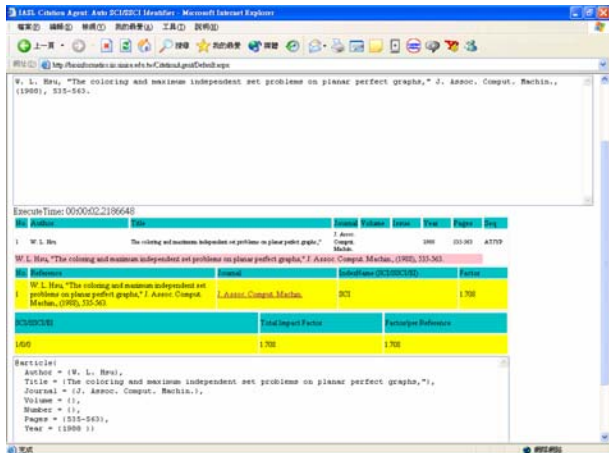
IASL Citation Agent: Auto SCI/SSCI Identifier - Microsoft Internet Explorer

檔案(F) 編輯(E) 檢視(V) 我的最愛(A) 工具(T) 說明(H)

上一頁 搜尋 我的最愛 媒體

網址(D) http://bioinformatics.iis.sinica.edu.tw/CitationAgent/Default.aspx

W. L. Hsu, "The coloring and maximum independent set problems on planar perfect graphs," J. Assoc. Comput. Machin., (1980), 535-563.

ExecuteTime: 00:00:02.2186648

| No. | Author | Title | Journal | Volume | Issue | Year | Pages | Seq |
|---|---|---|---|---|---|---|---|---|
| 1 | W. L. Hsu | The coloring and maximum independent set problems on planar perfect graphs," | J. Assoc. Comput. Machin. | | | 1980 | 535-563 | ATTYP |

W. L. Hsu, "The coloring and maximum independent set problems on planar perfect graphs," J. Assoc. Comput. Machin., (1980), 535-563.

| No. | Reference | Journal | IndexName (SCI/SSCI/EI) | Factor |
|---|---|---|---|---|
| 1 | W. L. Hsu, "The coloring and maximum independent set problems on planar perfect graphs," J. Assoc. Comput. Machin., (1980), 535-563. | J. Assoc. Comput. Machin. | SCI | 1.708 |

| SCI/SSCI/EI | Total Impact Factor | Factor/per Reference |
|---|---|---|
| 1/0/0 | 1.708 | 1.708 |

@article{
  Author = {W. L. Hsu},
  Title = {The coloring and maximum independent set problems on planar perfect graphs,"},
  Journal = {J. Assoc. Comput. Machin.},
  Volume = {},
  Number = {},
  Pages = {535-563},
  Year = {1980 }}

完成 網際網路